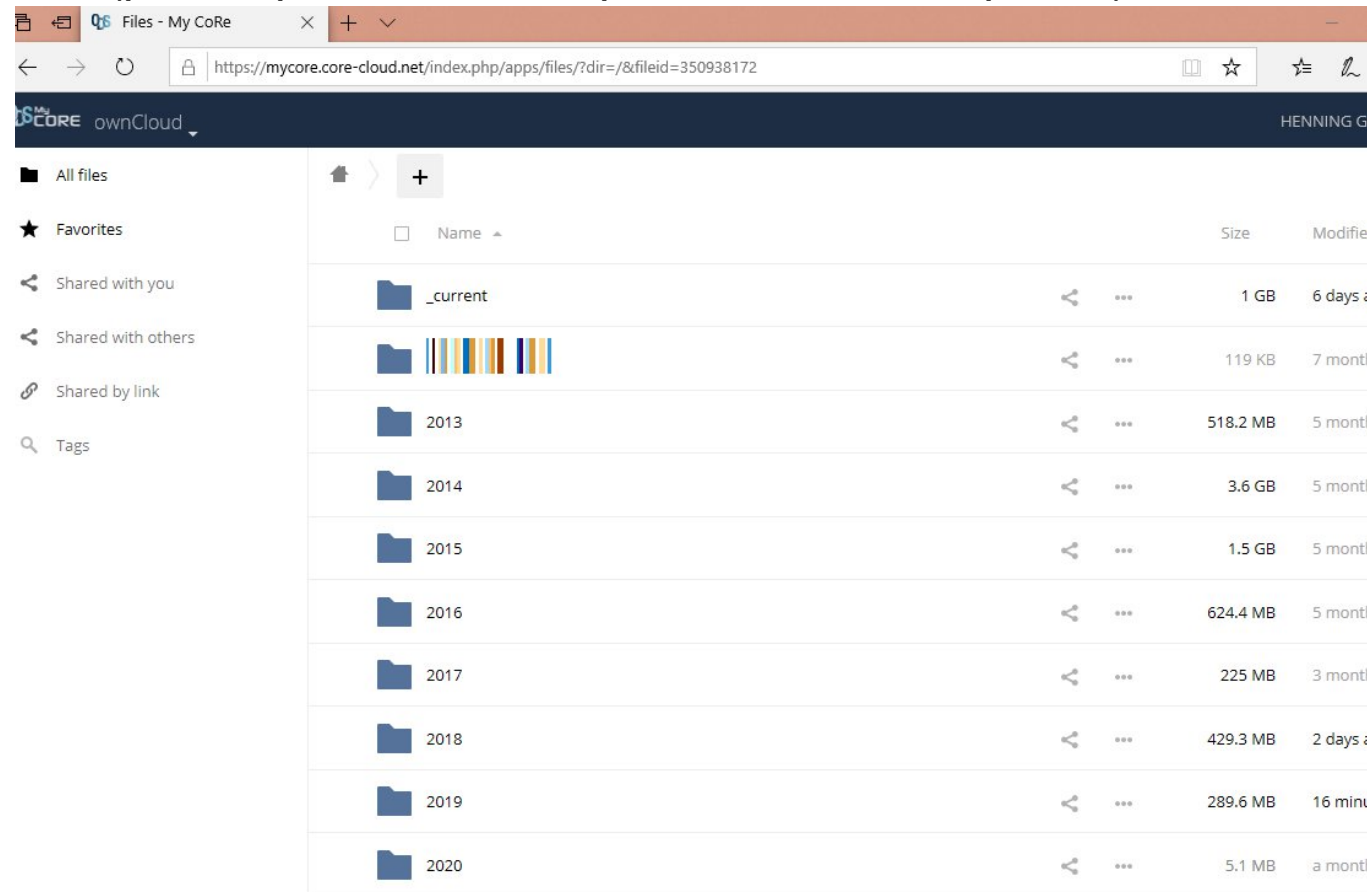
Files - My CoRe

https://mycore.core-cloud.net/index.php/apps/files/?dir=/&fileid=350938172

My CORE ownCloud

HENNING G

All files
Favorites
Shared with you
Shared with others
Shared by link
Tags

+

| Name ▲ | | Size | Modifie |
|---|---|---|---|
| _current | | 1 GB | 6 days a |
| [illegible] | | 119 KB | 7 montl |
| 2013 | | 518.2 MB | 5 montl |
| 2014 | | 3.6 GB | 5 montl |
| 2015 | | 1.5 GB | 5 montl |
| 2016 | | 624.4 MB | 5 montl |
| 2017 | | 225 MB | 3 montl |
| 2018 | | 429.3 MB | 2 days a |
| 2019 | | 289.6 MB | 16 minu |
| 2020 | | 5.1 MB | a montl |